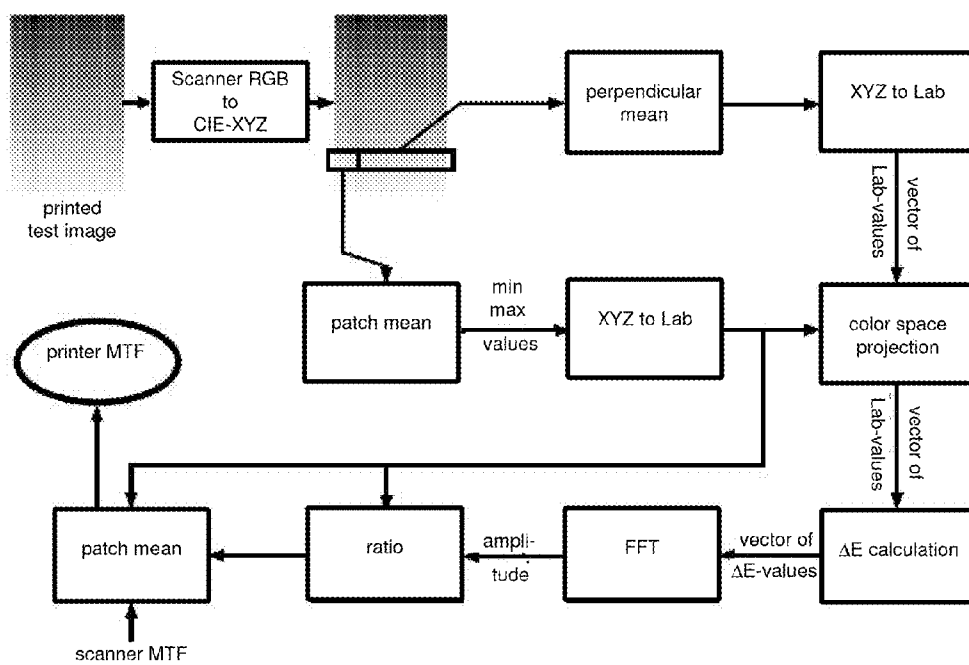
printed test image

Scanner RGB to CIE-XYZ

perpendicular mean

XYZ to Lab

vector of Lab-values

patch mean

min max values

XYZ to Lab

color space projection

vector of Lab-values

printer MTF

patch mean

ratio

amplitude

FFT

vector of ΔE-values

ΔE calculation

scanner MTF